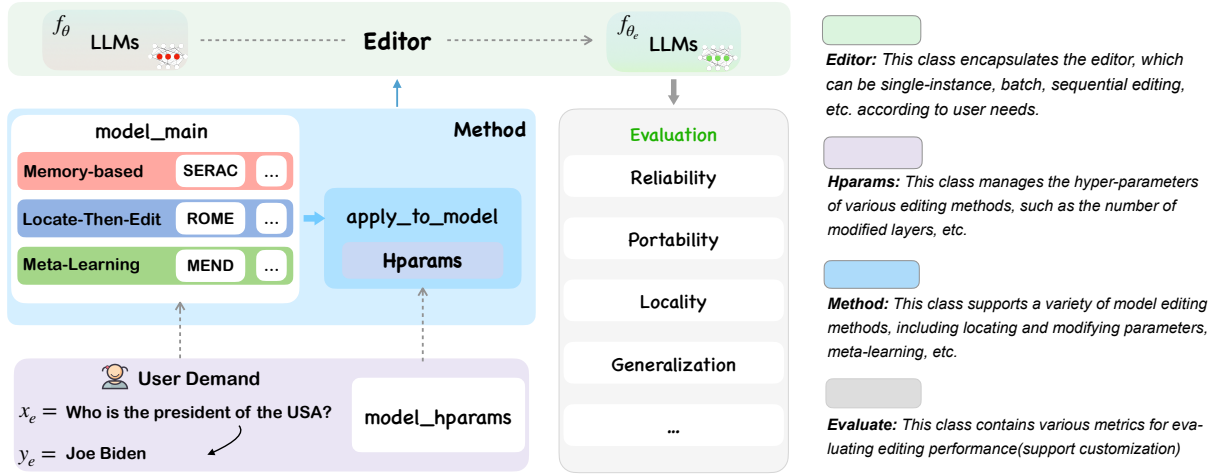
$f_\theta$ LLMs

Editor

$f_{\theta_e}$ LLMs

model_main

Method

Memory-based SERAC ...

Locate-Then-Edit ROME ...

Meta-Learning MEND ...

apply_to_model

Hparams

User Demand

$x_e =$ Who is the president of the USA?

$y_e =$ Joe Biden

model_hparams

Evaluation

Reliability

Portability

Locality

Generalization

...

**Editor:** This class encapsulates the editor, which can be single-instance, batch, sequential editing, etc. according to user needs.

**Hparams:** This class manages the hyper-parameters of various editing methods, such as the number of modified layers, etc.

**Method:** This class supports a variety of model editing methods, including locating and modifying parameters, meta-learning, etc.

**Evaluate:** This class contains various metrics for evaluating editing performance(support customization)